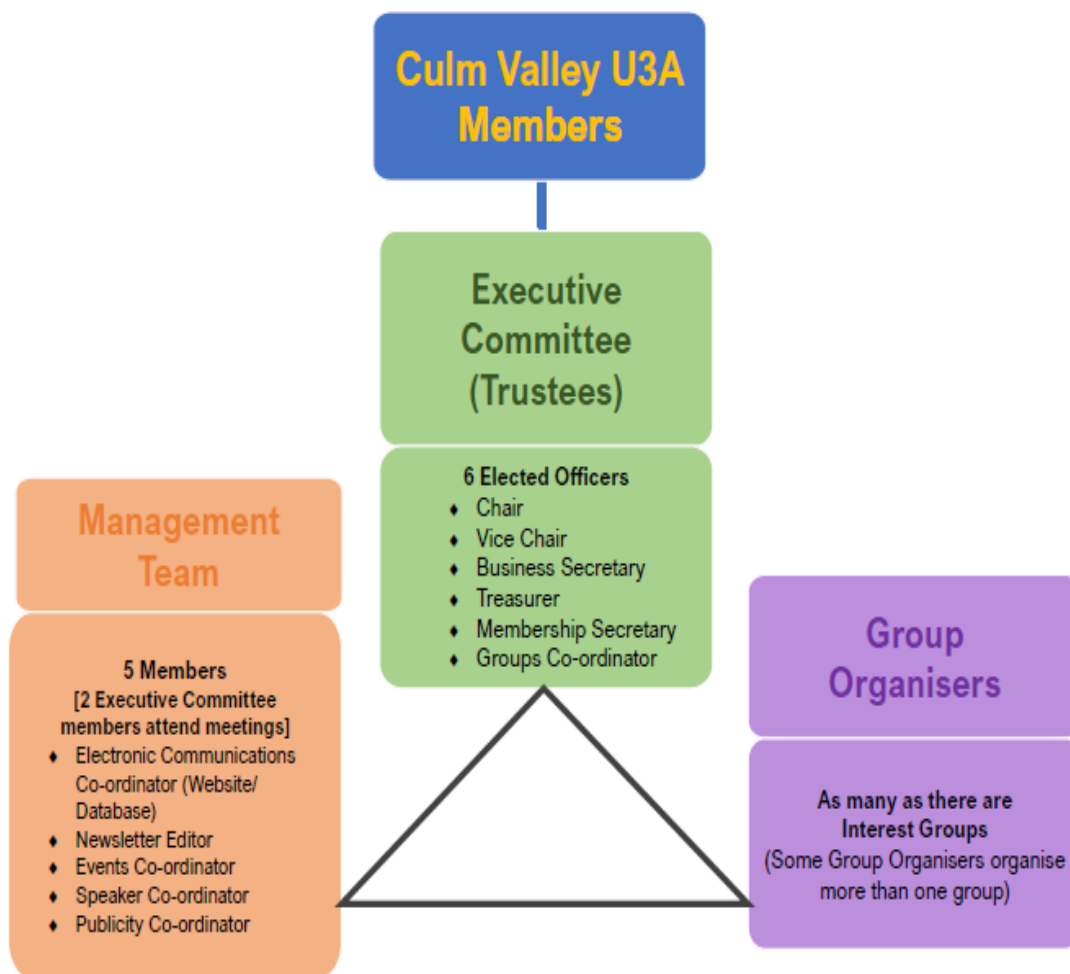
Culm Valley U3A Members

Executive Committee (Trustees)

6 Elected Officers
- Chair
- Vice Chair
- Business Secretary
- Treasurer
- Membership Secretary
- Groups Co-ordinator

Management Team

5 Members
[2 Executive Committee members attend meetings]
- Electronic Communications Co-ordinator (Website/ Database)
- Newsletter Editor
- Events Co-ordinator
- Speaker Co-ordinator
- Publicity Co-ordinator

Group Organisers

As many as there are Interest Groups
(Some Group Organisers organise more than one group)